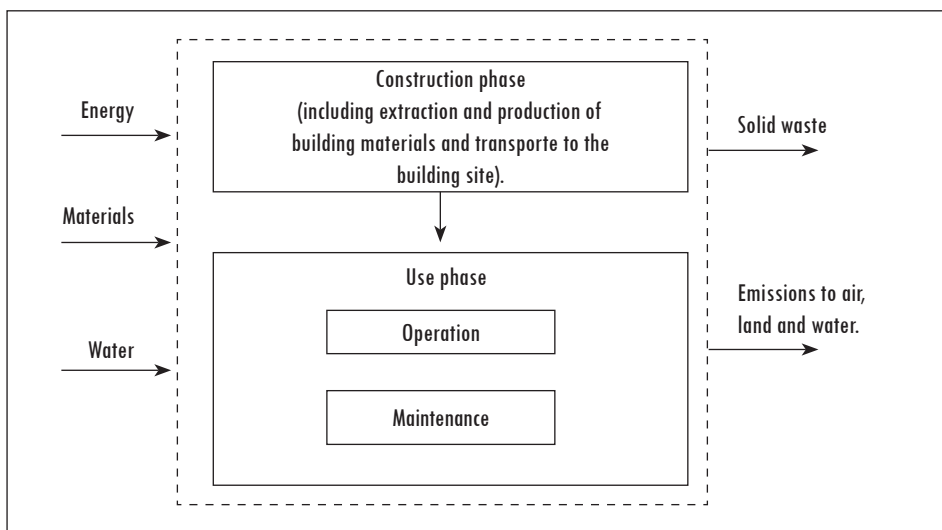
Energy

Materials

Water

Construction phase (including extraction and production of building materials and transporte to the building site).

Use phase

Operation

Maintenance

Solid waste

Emissions to air, land and water.